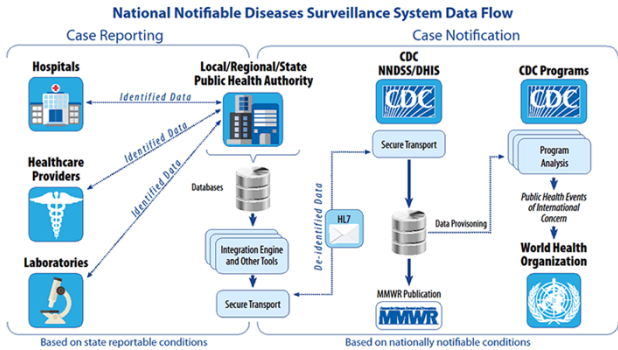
National Notifiable Diseases Surveillance System Data Flow

Case Reporting

Hospitals

Identified Data

Healthcare Providers

Identified Data

Laboratories

Identified Data

Local/Regional/State Public Health Authority

Databases

Integration Engine and Other Tools

Secure Transport

Based on state reportable conditions

Case Notification

CDC NNDSS/DHIS

CDC

Secure Transport

HL7

De-identified Data

Data Provisioning

MMWR Publication

MMWR

CDC Programs

CDC

Program Analysis

Public Health Events of International Concern

World Health Organization

Based on nationally notifiable conditions